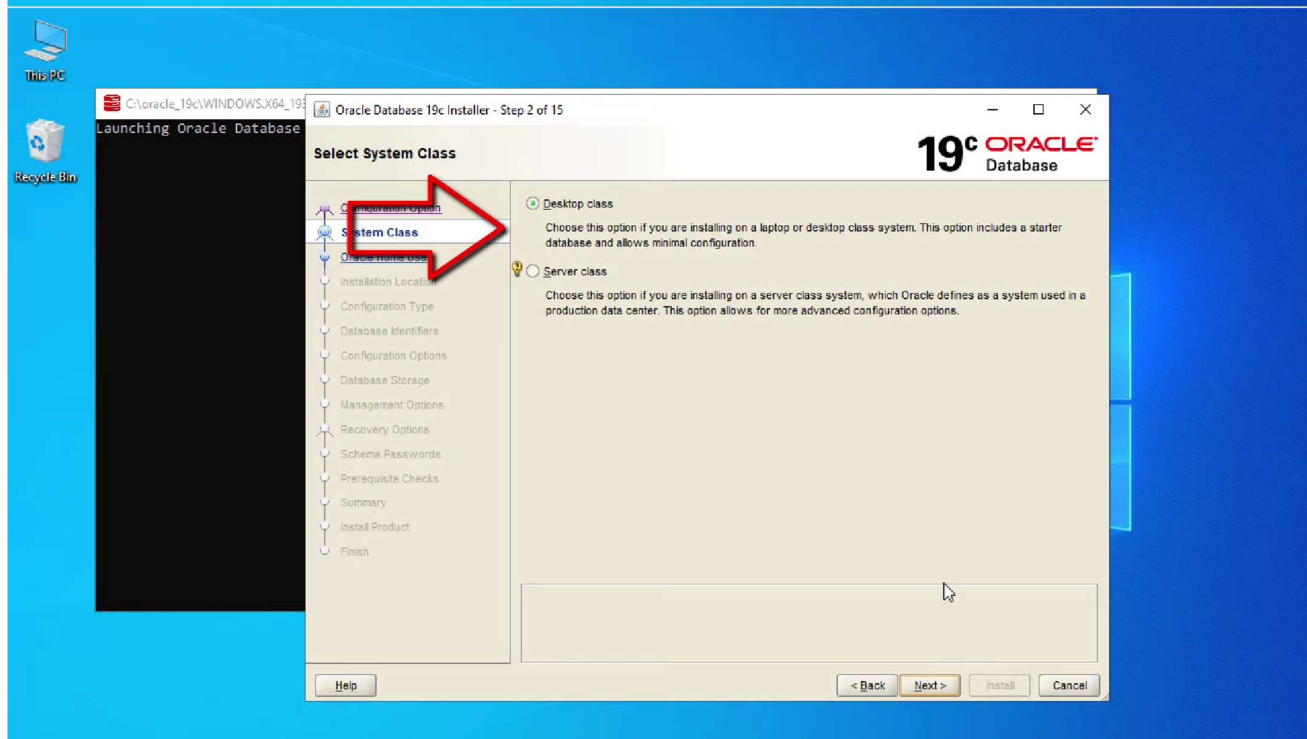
This PC

Recycle Bin

C:\oracle_19c\WINDOWS.X64_193

Launching Oracle Database

Oracle Database 19c Installer - Step 2 of 15

Select System Class

$19^c$ ORACLE Database

C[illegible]figuration Option
System Class
Oracle Home Use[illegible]
Installation Locatio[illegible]
Configuration Type
Database Identifiers
Configuration Options
Database Storage
Management Options
Recovery Options
Schema Passwords
Prerequisite Checks
Summary
Install Product
Finish

Desktop class

Choose this option if you are installing on a laptop or desktop class system. This option includes a starter database and allows minimal configuration.

Server class

Choose this option if you are installing on a server class system, which Oracle defines as a system used in a production data center. This option allows for more advanced configuration options.

Help

< Back

Next >

Install

Cancel